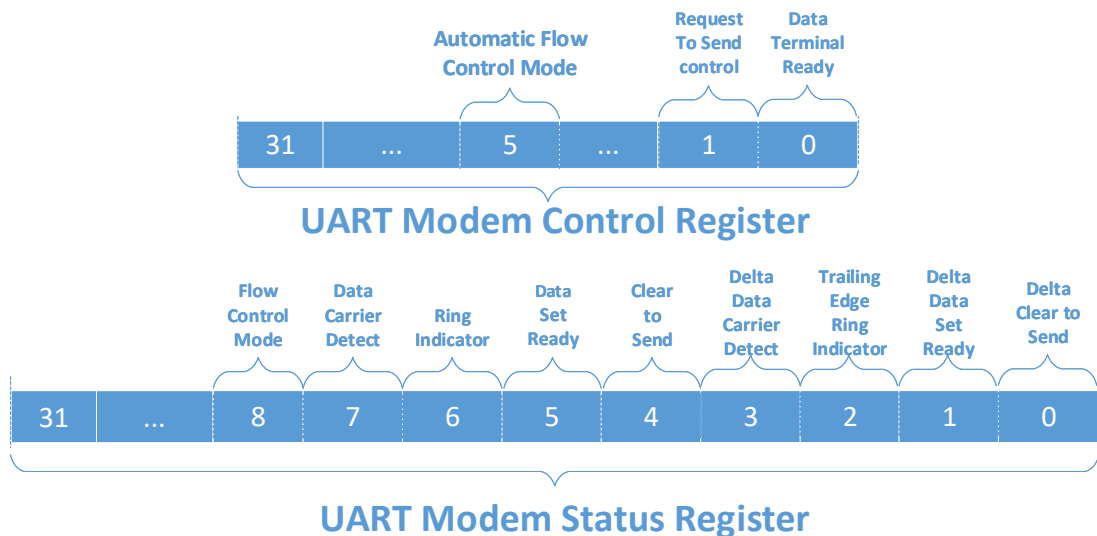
Automatic Flow Control Mode

Request To Send control

Data Terminal Ready

| 31 | ... | 5 | ... | 1 | 0 |
|---|---|---|---|---|---|

UART Modem Control Register

Flow Control Mode

Data Carrier Detect

Ring Indicator

Data Set Ready

Clear to Send

Delta Data Carrier Detect

Trailing Edge Ring Indicator

Delta Data Set Ready

Delta Clear to Send

| 31 | ... | 8 | 7 | 6 | 5 | 4 | 3 | 2 | 1 | 0 |
|---|---|---|---|---|---|---|---|---|---|---|

UART Modem Status Register